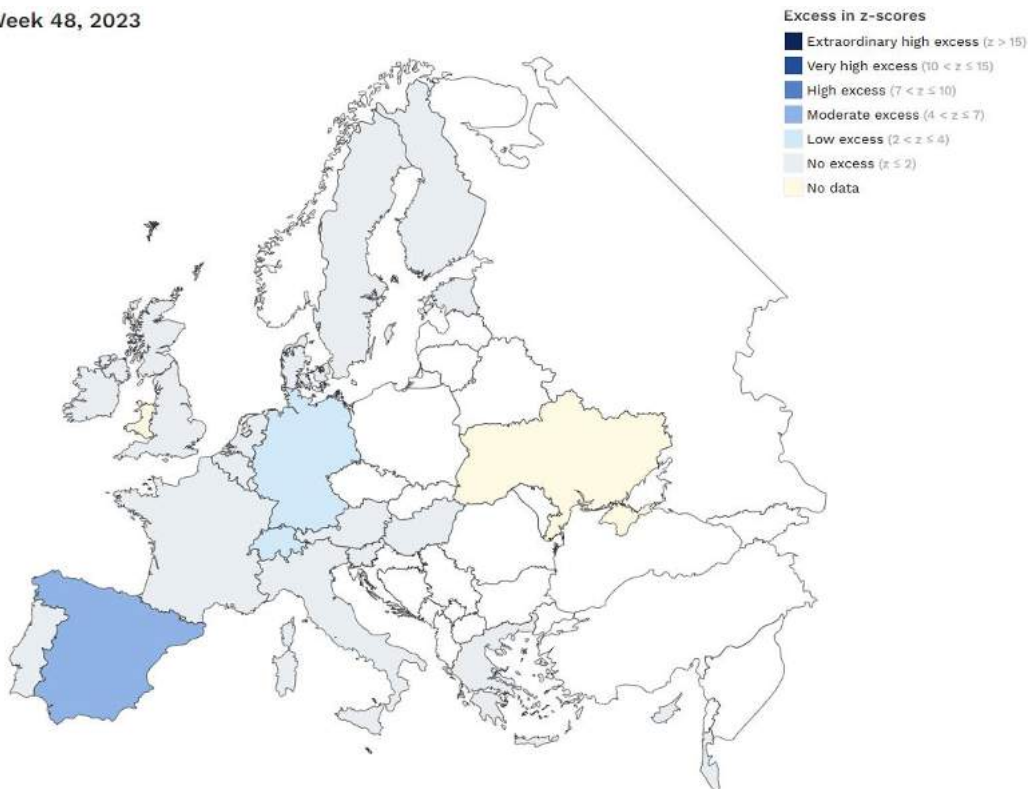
Veek 48, 2023

Excess in z-scores
Extraordinary high excess ($z > 15$)
Very high excess ($10 < z \leq 15$)
High excess ($7 < z \leq 10$)
Moderate excess ($4 < z \leq 7$)
Low excess ($2 < z \leq 4$)
No excess ($z \leq 2$)
No data